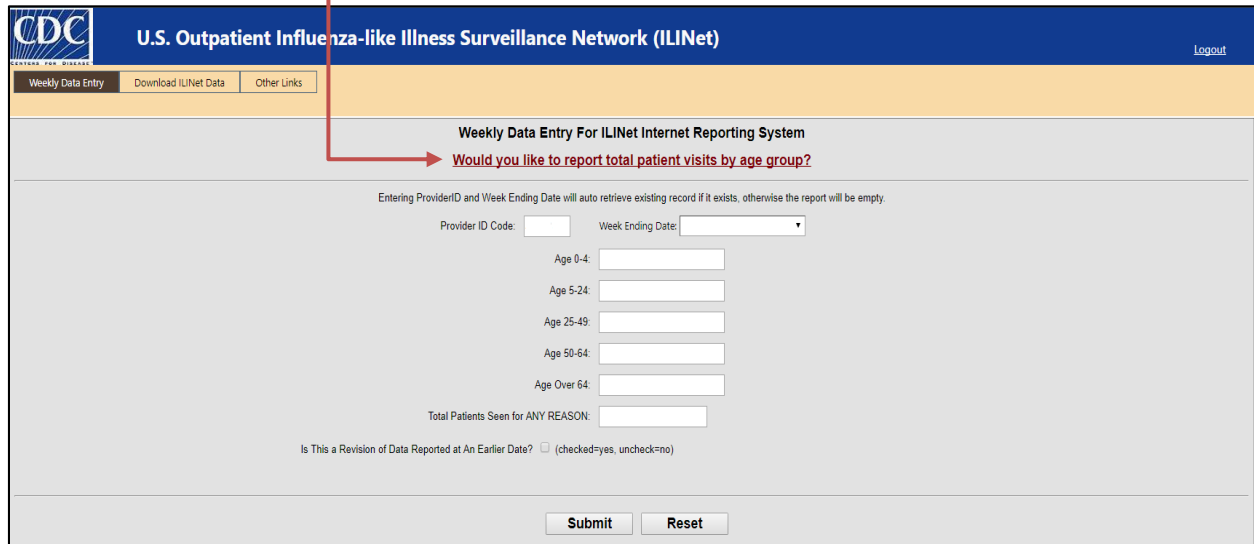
CDC
CENTERS FOR DISEASE

U.S. Outpatient Influenza-like Illness Surveillance Network (ILINet)

Logout

Weekly Data Entry
Download ILINet Data
Other Links

Weekly Data Entry For ILINet Internet Reporting System

Would you like to report total patient visits by age group?

Entering ProviderID and Week Ending Date will auto retrieve existing record if it exists, otherwise the report will be empty.

Provider ID Code:
Week Ending Date:

Age 0-4:
Age 5-24:
Age 25-49:
Age 50-64:
Age Over 64:
Total Patients Seen for ANY REASON:

Is This a Revision of Data Reported at An Earlier Date? (checked=yes, uncheck=no)

Submit
Reset